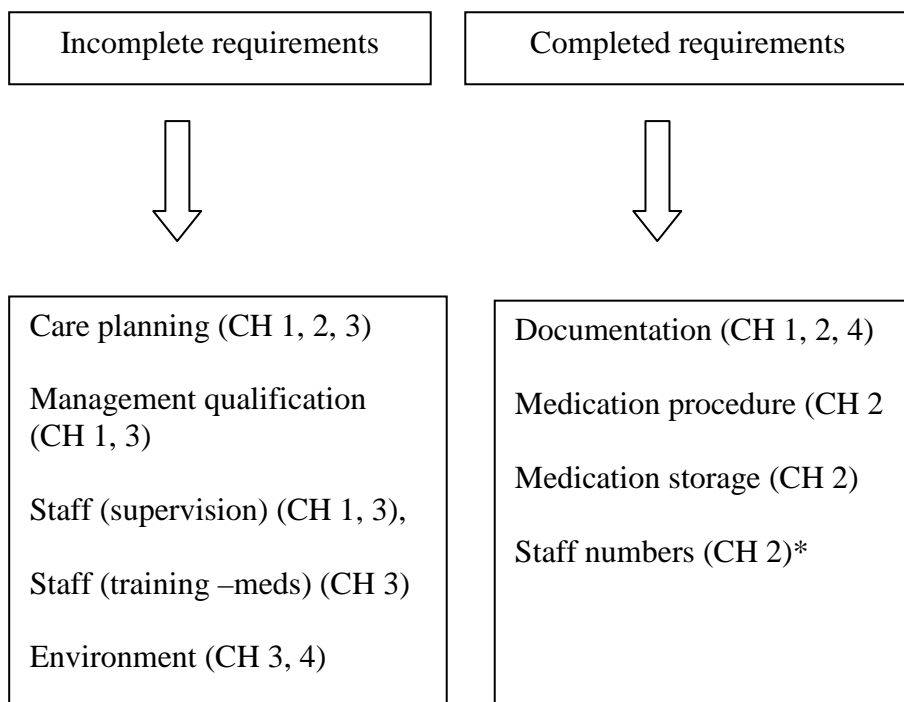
Incomplete requirements

Completed requirements

Care planning (CH 1, 2, 3)

Management qualification (CH 1, 3)

Staff (supervision) (CH 1, 3),

Staff (training –meds) (CH 3)

Environment (CH 3, 4)

Documentation (CH 1, 2, 4)

Medication procedure (CH 2

Medication storage (CH 2)

Staff numbers (CH 2)*